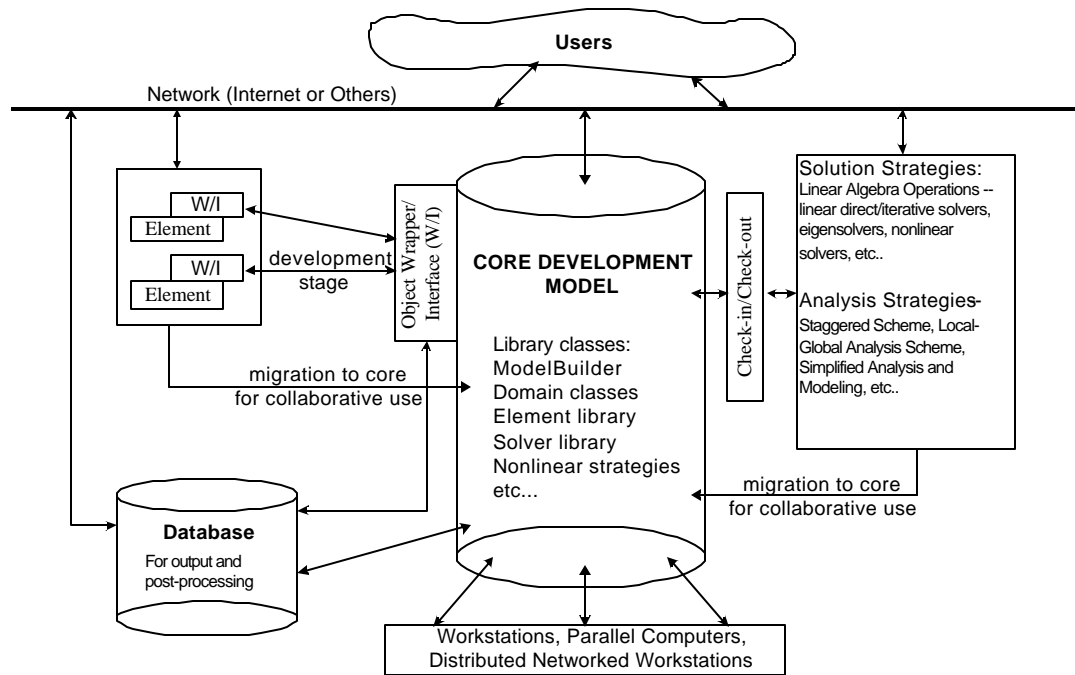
Users

Network (Internet or Others)

W/I
Element
W/I
Element

development stage

Object Wrapper/ Interface (W/I)

CORE DEVELOPMENT MODEL

Library classes:
ModelBuilder
Domain classes
Element library
Solver library
Nonlinear strategies
etc...

Check-in/Check-out

Solution Strategies:
Linear Algebra Operations -- linear direct/iterative solvers, eigensolvers, nonlinear solvers, etc..

Analysis Strategies- Staggered Scheme, Local-Global Analysis Scheme, Simplified Analysis and Modeling, etc..

migration to core for collaborative use

migration to core for collaborative use

Database
For output and post-processing

Workstations, Parallel Computers, Distributed Networked Workstations